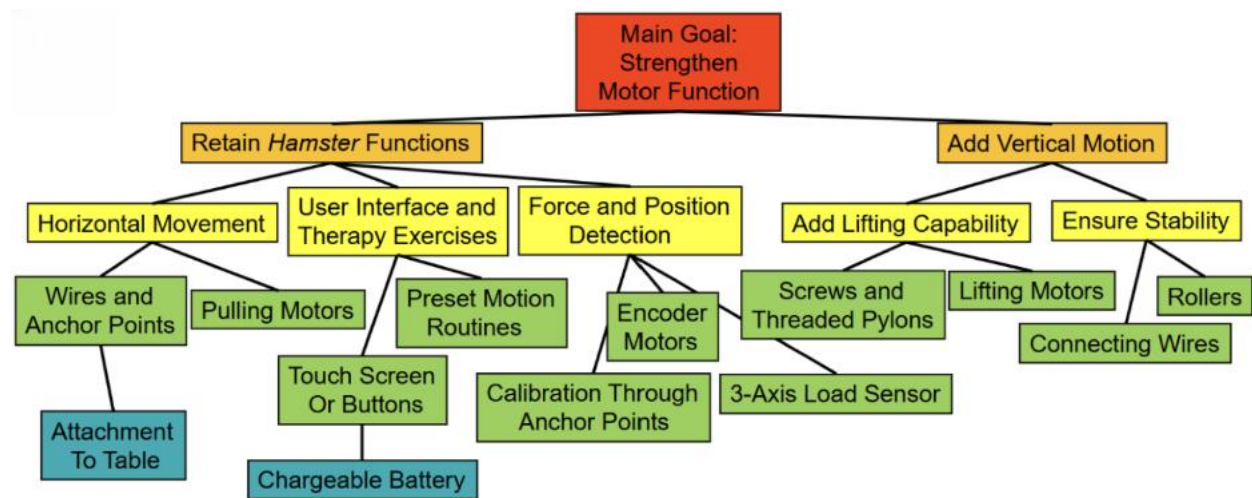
Main Goal: Strengthen Motor Function

Retain *Hamster* Functions

Add Vertical Motion

Horizontal Movement

User Interface and Therapy Exercises

Force and Position Detection

Add Lifting Capability

Ensure Stability

Wires and Anchor Points

Pulling Motors

Preset Motion Routines

Encoder Motors

Screws and Threaded Pylons

Lifting Motors

Rollers

Connecting Wires

Touch Screen Or Buttons

Calibration Through Anchor Points

3-Axis Load Sensor

Attachment To Table

Chargeable Battery